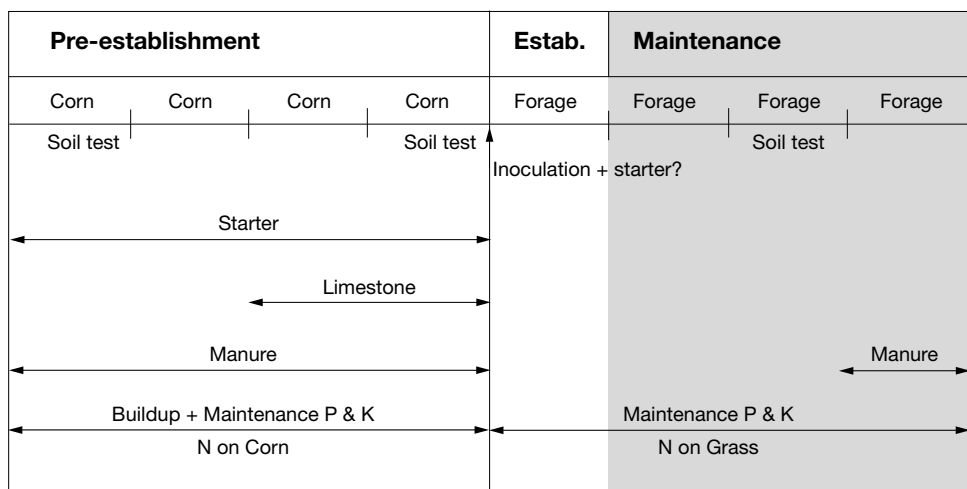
| Pre-establishment | | | | Estab. | Maintenance | | |
|---|---|---|---|---|---|---|---|
| Corn | Corn | Corn | Corn | Forage | Forage | Forage | Forage |

Soil test

Soil test

Inoculation + starter?

Soil test

Starter

Limestone

Manure

Manure

Buildup + Maintenance P & K

N on Corn

Maintenance P & K

N on Grass